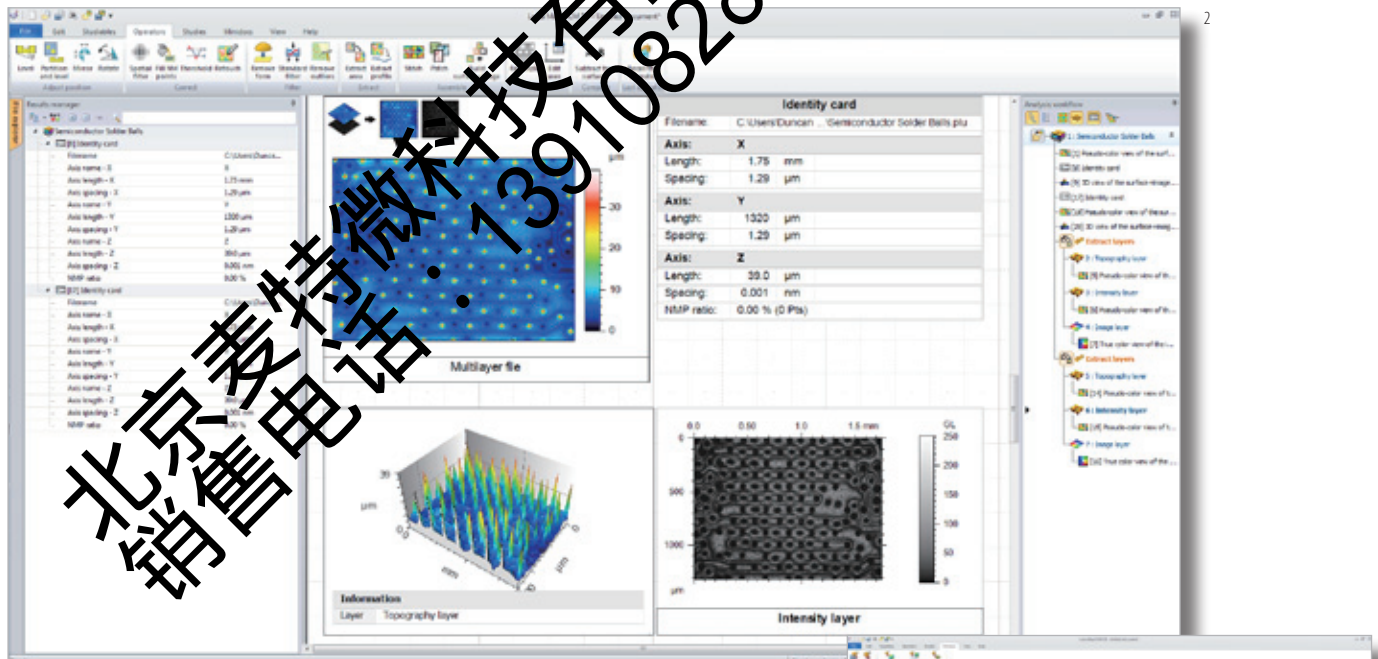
北京麦特微科技有
销售电话：1391082

2

File Edit Studiables Operators Studies Windows View Help

Level Partition and level Mirror Rotate Spatial filter Fill NM points Threshold Retouch Remove form Standard filter Remove outliers Extract area Extract profile Stitch Patch Subtract two surfaces

Adjust position Correct Filter Extract

Results manager

Semiconductor Solder Balls
[6] Identity card
Filename C:\Users\Dunca...
Axis name - X X
Axis length - X 1.75 mm
Axis spacing - X 1.29 µm
Axis name - Y Y
Axis length - Y 1320 µm
Axis spacing - Y 1.29 µm
Axis name - Z Z
Axis length - Z 39.0 µm
Axis spacing - Z 0.001 nm
NMP ratio 0.00 %
[47] Identity card
Filename
Axis name - X
Axis length - X
Axis spacing - X
Axis name - Y
Axis length - Y
Axis spacing - Y
Axis name - Z
Axis length - Z
Axis spacing - Z
NMP ratio

µm
30
20
10
0

Multilayer file

Identity card
| Filename: | C:\Users\Duncan ... \Semiconductor Solder Balls plu |
|---|---|
| Axis: | X |
| Length: | 1.75 mm |
| Spacing: | 1.29 µm |
| Axis: | Y |
| Length: | 1320 µm |
| Spacing: | 1.29 µm |
| Axis: | Z |
| Length: | 39.0 µm |
| Spacing: | 0.001 nm |
| NMP ratio: | 0.00 % (0 Pts) |

30
µm
mm

Information
Layer Topography layer

0.0 0.50 1.0 1.5 mm
0
500
1000
µm
GL
250
200
150
100
50
0

Intensity layer

Analysis workflow
1 : Semiconductor Solder Balls
[1] Pseudo-color view of the surf...
[6] Identity card
[9] 3D view of the surface-image...
[17] Identity card
[16] Pseudo-color view of the sur...
[20] 3D view of the surface-mag...
Extract layers
2 : Topography layer
[5] Pseudo-color view of th...
3 : Intensity layer
[8] Pseudo-color view of th...
4 : Image layer
[7] True color view of the i...
Extract layers
5 : Topography layer
[14] Pseudo-color view of t...
6 : Intensity layer
[18] Pseudo-color view of t...
7 : Image layer
[12] True color view of the ...